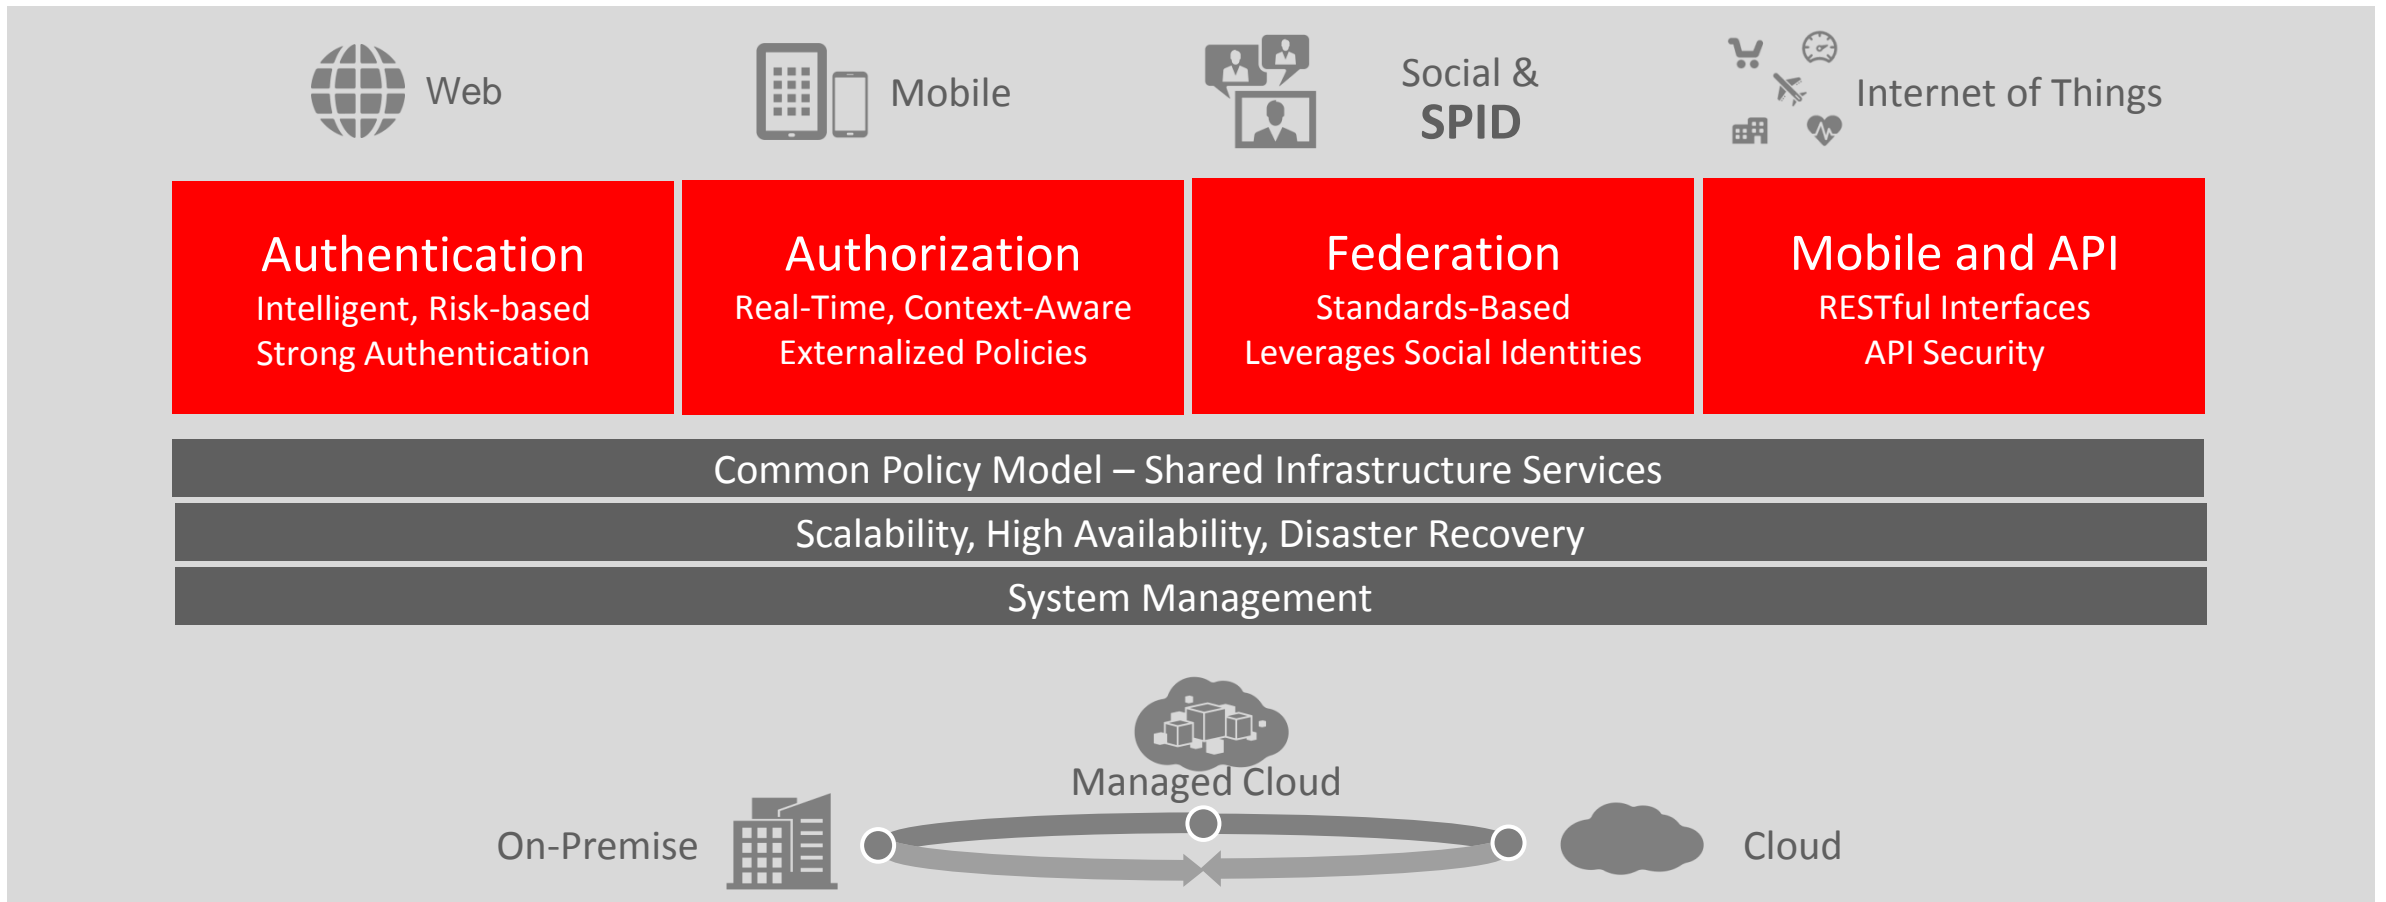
Web

Mobile

Social &
SPID

Internet of Things

Authentication
Intelligent, Risk-based
Strong Authentication

Authorization
Real-Time, Context-Aware
Externalized Policies

Federation
Standards-Based
Leverages Social Identities

Mobile and API
RESTful Interfaces
API Security

Common Policy Model – Shared Infrastructure Services

Scalability, High Availability, Disaster Recovery

System Management

Managed Cloud

On-Premise

Cloud